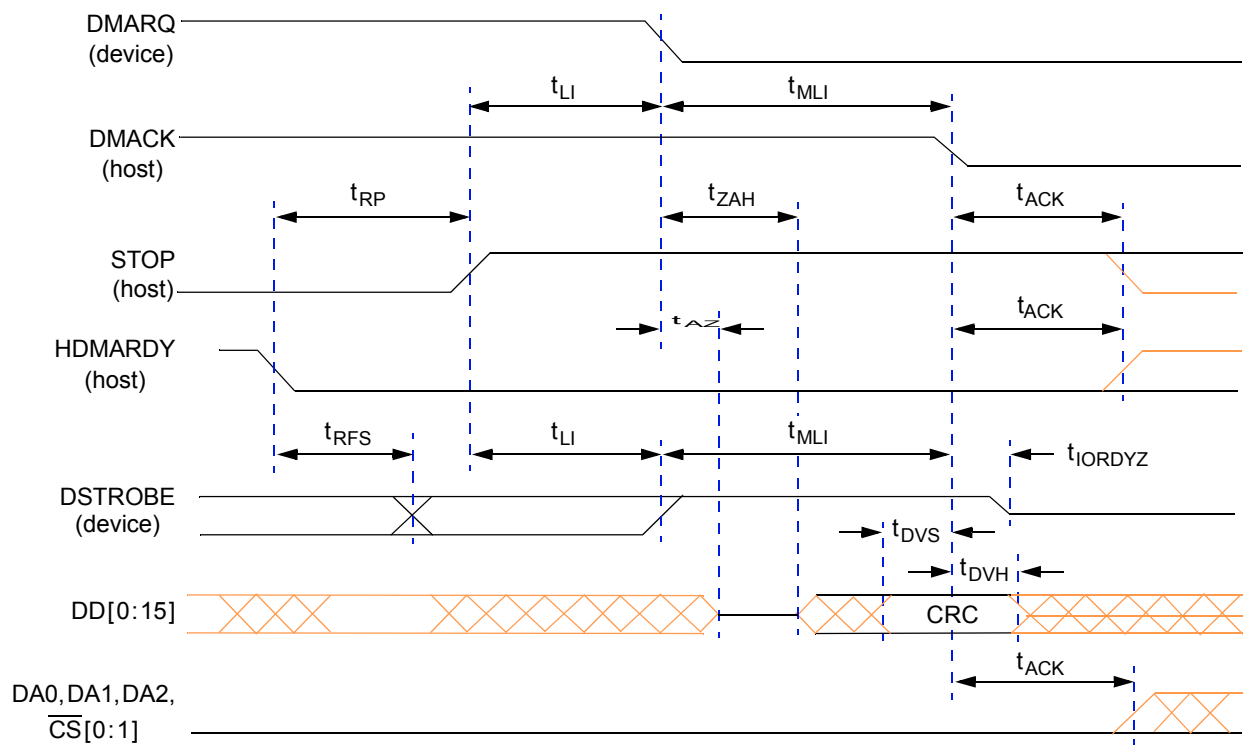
DMARQ
(device)

$t_{LI}$
$t_{MLI}$

DMACK
(host)

$t_{RP}$
$t_{ZAH}$
$t_{ACK}$

STOP
(host)

$t_{AZ}$
$t_{ACK}$

HDMARDY
(host)

$t_{RFS}$
$t_{LI}$
$t_{MLI}$
$t_{IORDYZ}$

DSTROBE
(device)

$t_{DVS}$
$t_{DVH}$

DD[0:15]

CRC

$t_{ACK}$

DA0, DA1, DA2,
$\overline{CS}$[0:1]